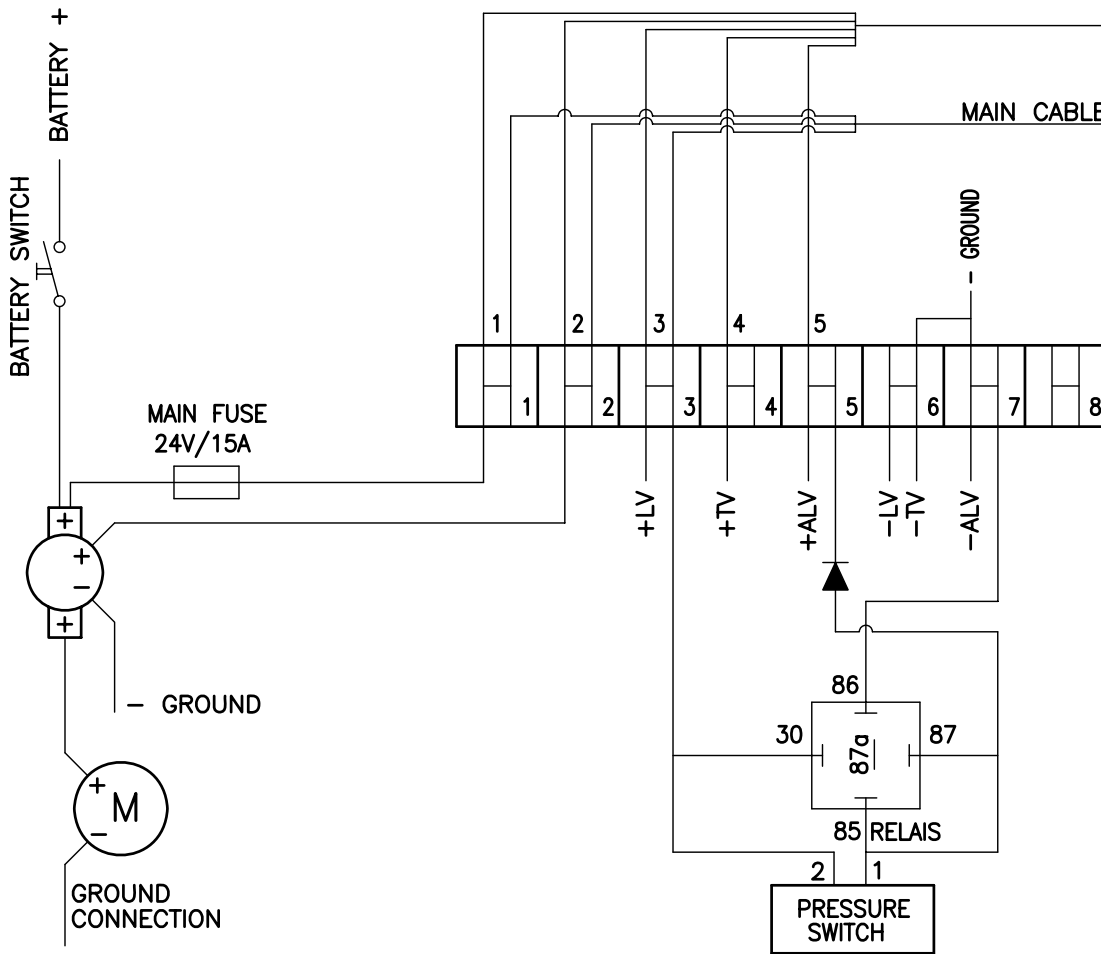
BATTERY +

BATTERY SWITCH

MAIN CABLE

– GROUND

1 2 3 4 5

1 2 3 4 5 6 7 8

MAIN FUSE
24V/15A

+LV
+TV
+ALV
–LV
–TV
–ALV

+
+
–
+

– GROUND

86
30
87a
87
85 RELAIS

+
M
–

GROUND
CONNECTION

2 1

PRESSURE
SWITCH